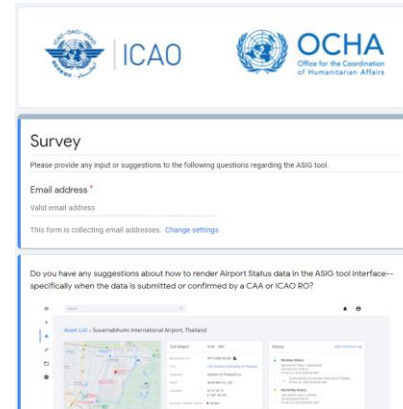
ICAO

OCHA
Office for the Coordination of Humanitarian Affairs

Survey

Please provide any input or suggestions to the following questions regarding the ASIG tool.

Email address *

Valid email address

This form is collecting email addresses. Change settings

Do you have any suggestions about how to render Airport Status data in the ASIG tool interface--specifically when the data is submitted or confirmed by a CAA or ICAO RO?

Asset List › Suvarnabhumi International Airport, Thailand

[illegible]